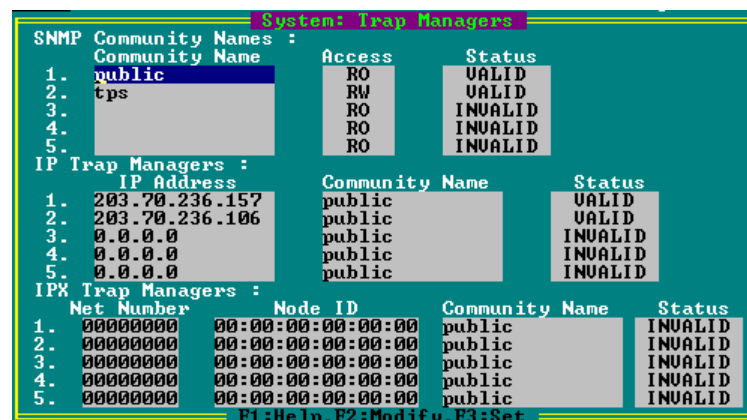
System: Trap Managers

SNMP Community Names :

| | Community Name | Access | Status |
|---|---|---|---|
| 1. | public | RO | VALID |
| 2. | tps | RW | VALID |
| 3. | | RO | INVALID |
| 4. | | RO | INVALID |
| 5. | | RO | INVALID |

IP Trap Managers :

| | IP Address | Community Name | Status |
|---|---|---|---|
| 1. | 203.70.236.157 | public | VALID |
| 2. | 203.70.236.106 | public | VALID |
| 3. | 0.0.0.0 | public | INVALID |
| 4. | 0.0.0.0 | public | INVALID |
| 5. | 0.0.0.0 | public | INVALID |

IPX Trap Managers :

| | Net Number | Node ID | Community Name | Status |
|---|---|---|---|---|
| 1. | 00000000 | 00:00:00:00:00:00 | public | INVALID |
| 2. | 00000000 | 00:00:00:00:00:00 | public | INVALID |
| 3. | 00000000 | 00:00:00:00:00:00 | public | INVALID |
| 4. | 00000000 | 00:00:00:00:00:00 | public | INVALID |
| 5. | 00000000 | 00:00:00:00:00:00 | public | INVALID |

F1:Help,F2:Modify,F3:Set